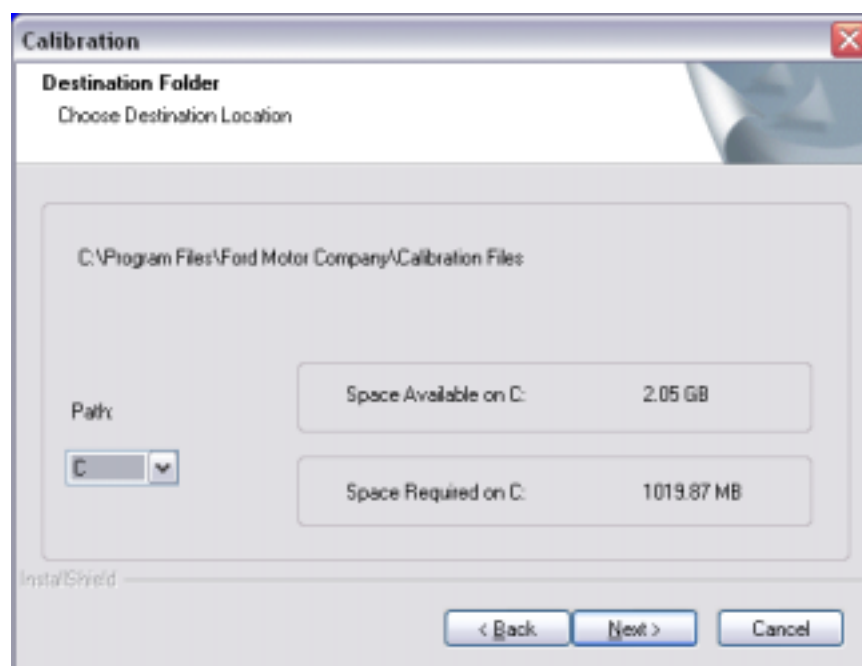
Calibration

Destination Folder
Choose Destination Location

C:\Program Files\Ford Motor Company\Calibration Files

Path:

C

Space Available on C: 2.05 GB

Space Required on C: 1019.87 MB

InstallShield

< Back
Next >
Cancel